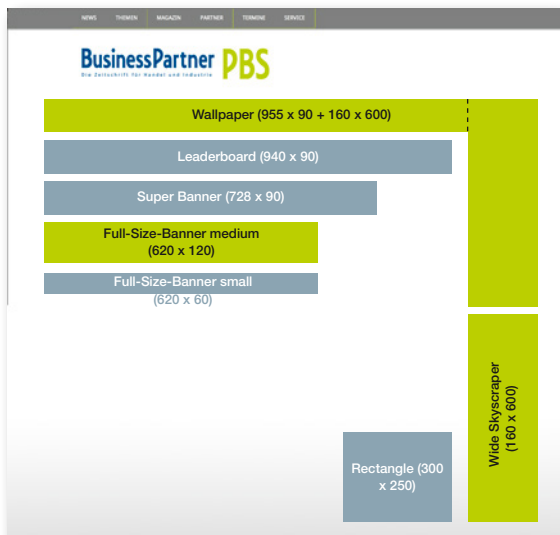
NEWS THEMEN MAGAZIN PARTNER TERMINE SERVICE

BusinessPartner PBS
Die Zeitschrift für Handel und Industrie

Wallpaper (955 x 90 + 160 x 600)

Leaderboard (940 x 90)

Super Banner (728 x 90)

Full-Size-Banner medium (620 x 120)

Full-Size-Banner small (620 x 60)

Wide Skyscraper (160 x 600)

Rectangle (300 x 250)